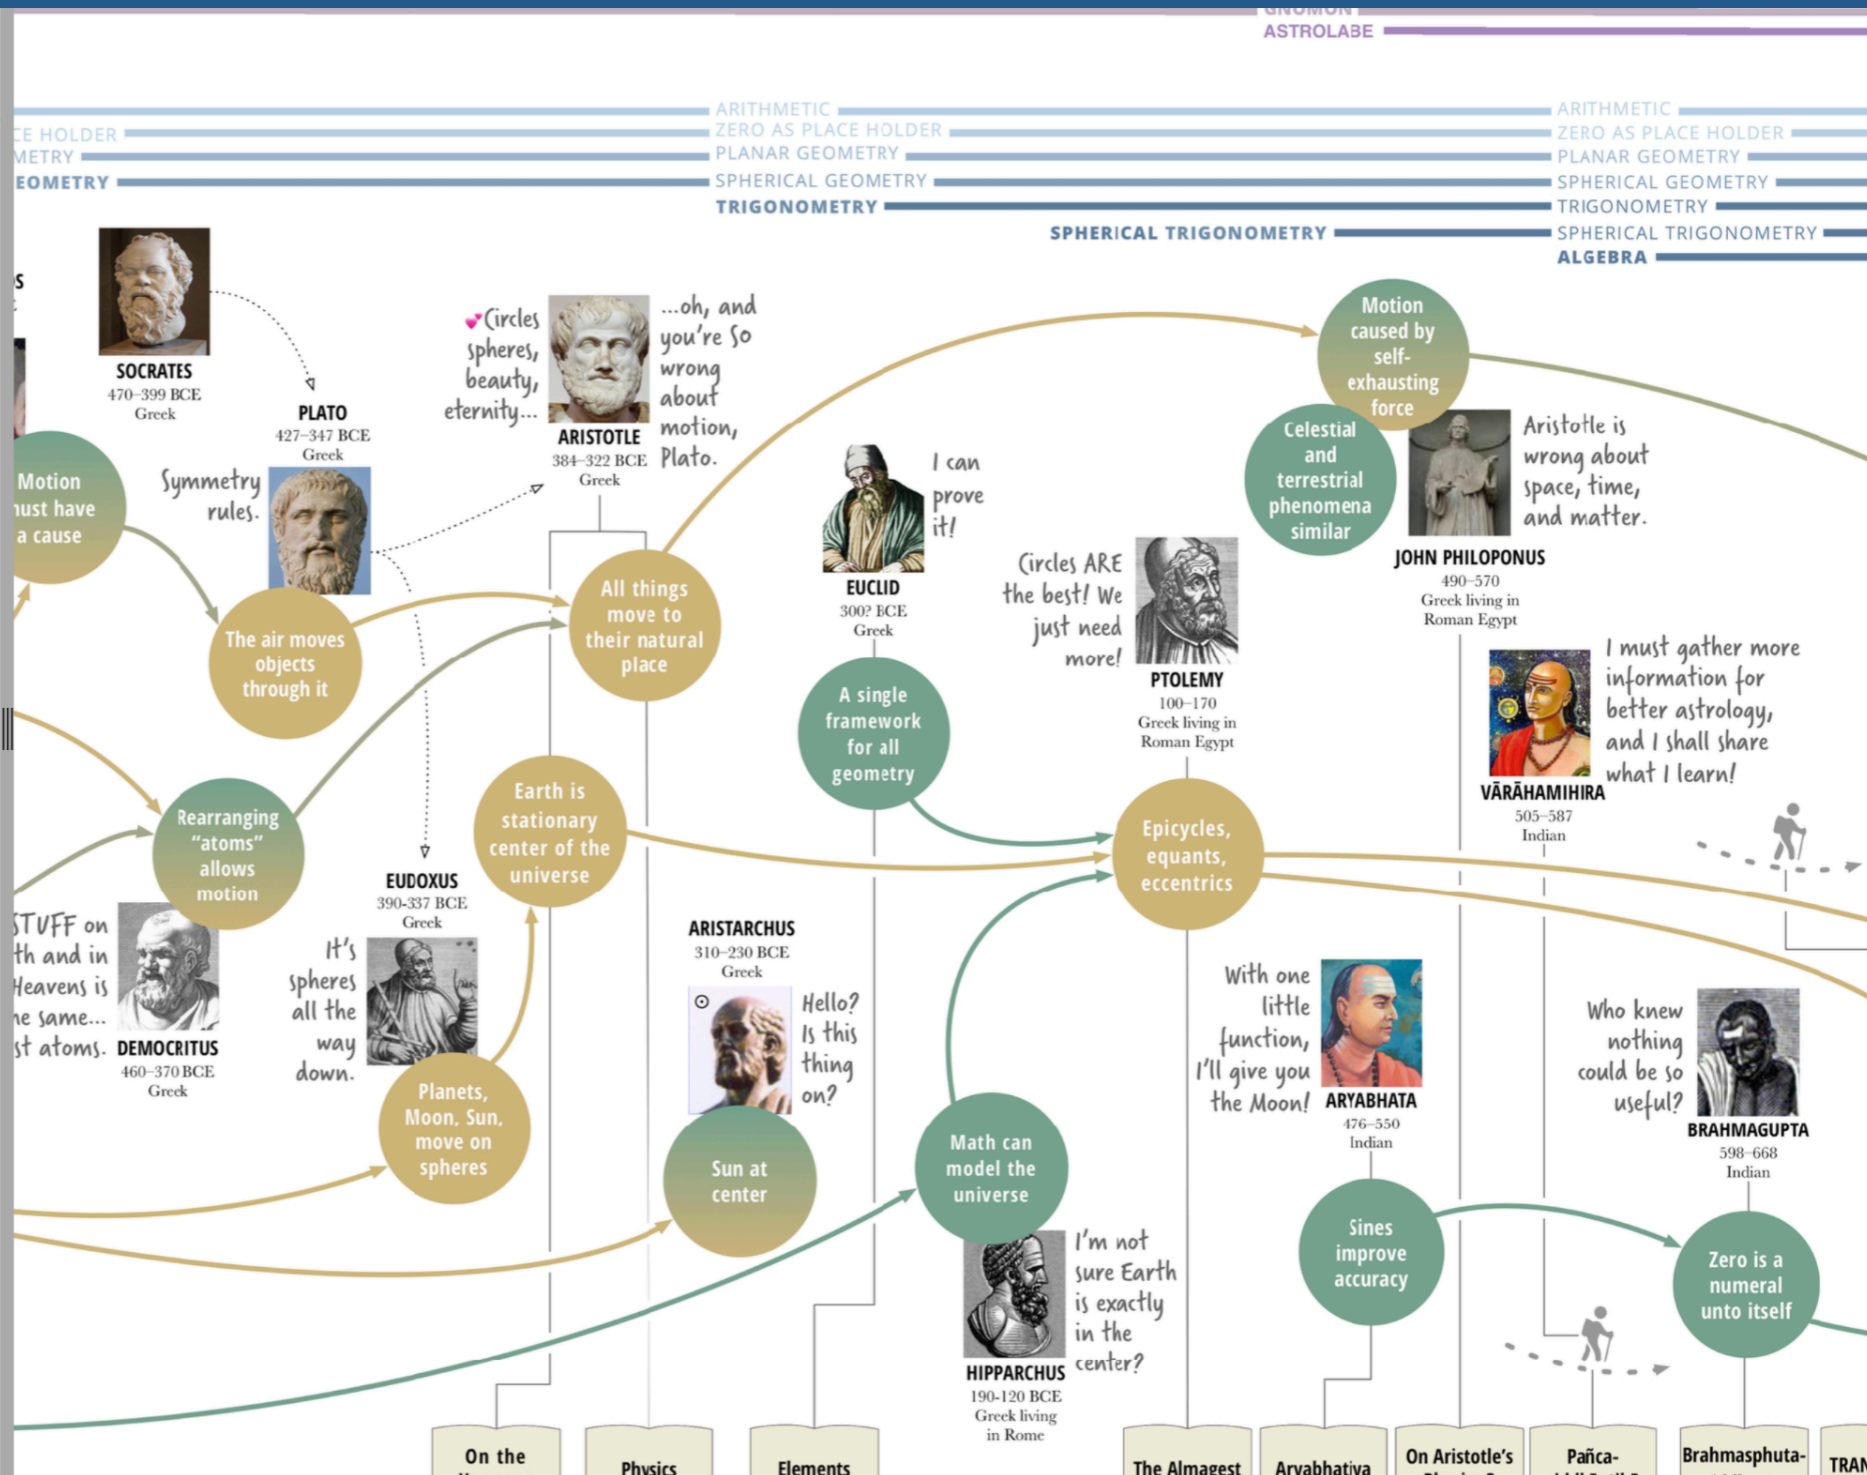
GNOMON
ASTROLABE

ARITHMETIC
ZERO AS PLACE HOLDER
PLANAR GEOMETRY
SPHERICAL GEOMETRY
TRIGONOMETRY

ARITHMETIC
ZERO AS PLACE HOLDER
PLANAR GEOMETRY
SPHERICAL GEOMETRY
TRIGONOMETRY
SPHERICAL TRIGONOMETRY

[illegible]E HOLDER
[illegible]METRY
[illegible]EOMETRY

SPHERICAL TRIGONOMETRY
ALGEBRA

SOCRATES
470–399 BCE
Greek

PLATO
427–347 BCE
Greek

Symmetry rules.

Circles, spheres, beauty, eternity...

ARISTOTLE
384–322 BCE
Greek

...oh, and you're so wrong about motion, Plato.

Motion must have a cause

The air moves objects through it

All things move to their natural place

Motion caused by self-exhausting force

Celestial and terrestrial phenomena similar

Aristotle is wrong about space, time, and matter.

JOHN PHILOPONUS
490–570
Greek living in Roman Egypt

I can prove it!

EUCLID
300? BCE
Greek

A single framework for all geometry

Circles ARE the best! We just need more!

PTOLEMY
100–170
Greek living in Roman Egypt

I must gather more information for better astrology, and I shall share what I learn!

VĀRĀHAMIHIRA
505–587
Indian

Rearranging "atoms" allows motion

Earth is stationary center of the universe

Epicycles, equants, eccentrics

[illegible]STUFF on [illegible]th and in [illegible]Heavens is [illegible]e same... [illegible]st atoms.

DEMOCRITUS
460–370 BCE
Greek

EUDOXUS
390–337 BCE
Greek

It's spheres all the way down.

Planets, Moon, Sun, move on spheres

ARISTARCHUS
310–230 BCE
Greek

Hello? Is this thing on?

Sun at center

Math can model the universe

I'm not sure Earth is exactly in the center?

HIPPARCHUS
190–120 BCE
Greek living in Rome

With one little function, I'll give you the Moon!

ARYABHATA
476–550
Indian

Sines improve accuracy

Who knew nothing could be so useful?

BRAHMAGUPTA
598–668
Indian

Zero is a numeral unto itself

On the
Physics
Elements
The Almagest
Aryabhatiya
On Aristotle's
Pañca-
Brahmasphuta-
TRAN